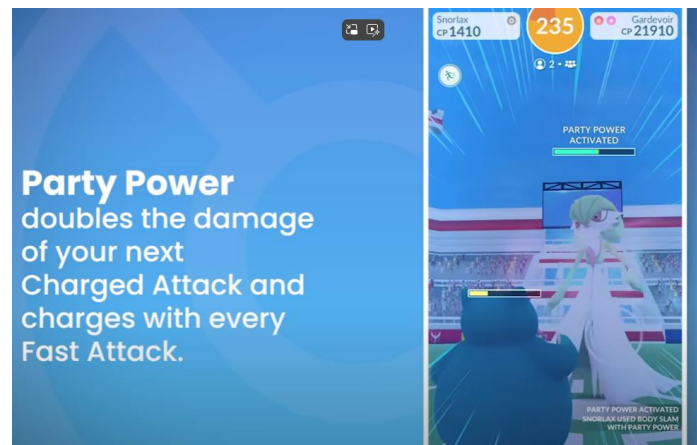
Party Power doubles the damage of your next Charged Attack and charges with every Fast Attack.

Snorlax
CP1410

235

Gardevoir
CP21910

2 •

PARTY POWER ACTIVATED

PARTY POWER ACTIVATED
SNORLAX USED BODY SLAM WITH PARTY POWER